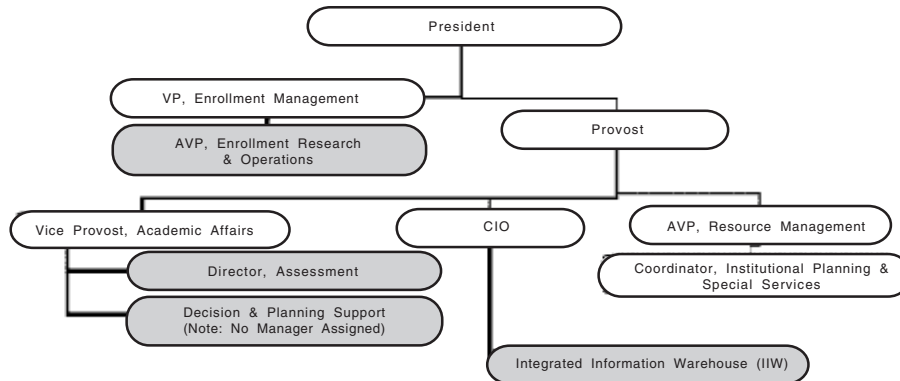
President

VP, Enrollment Management

AVP, Enrollment Research & Operations

Provost

Vice Provost, Academic Affairs

CIO

AVP, Resource Management

Director, Assessment

Coordinator, Institutional Planning & Special Services

Decision & Planning Support (Note: No Manager Assigned)

Integrated Information Warehouse (IIW)